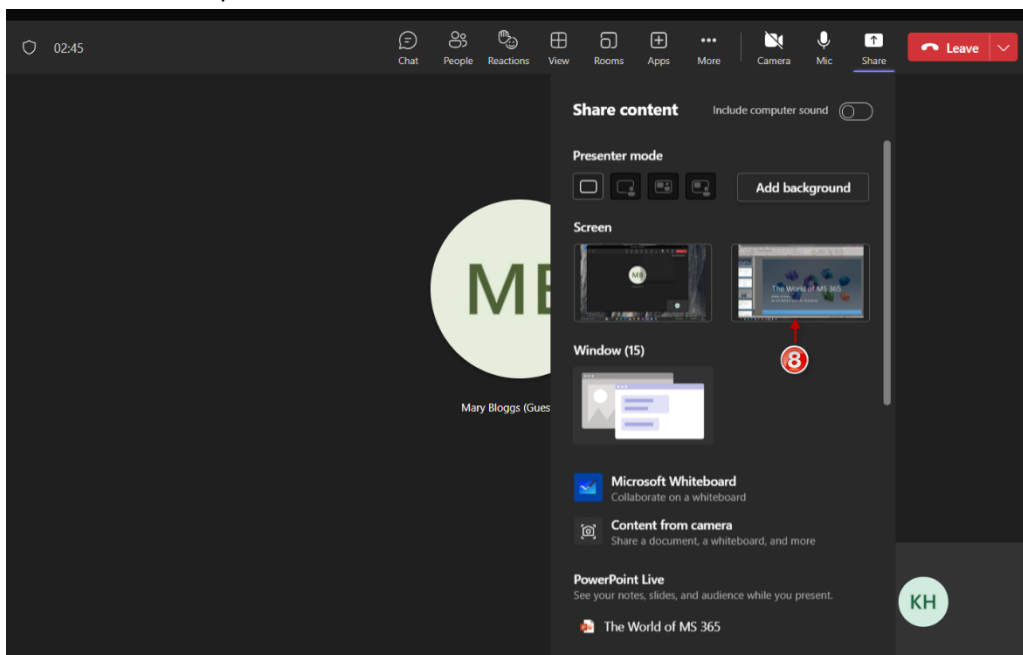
02:45

Chat People Reactions View Rooms Apps More Camera Mic Share Leave

ME

Mary Bloggs (Gues

Share content

Include computer sound

Presenter mode

Add background

Screen

ME

The World of MS 365

8

Window (15)

Microsoft Whiteboard
Collaborate on a whiteboard

Content from camera
Share a document, a whiteboard, and more

PowerPoint Live
See your notes, slides, and audience while you present.

The World of MS 365

KH